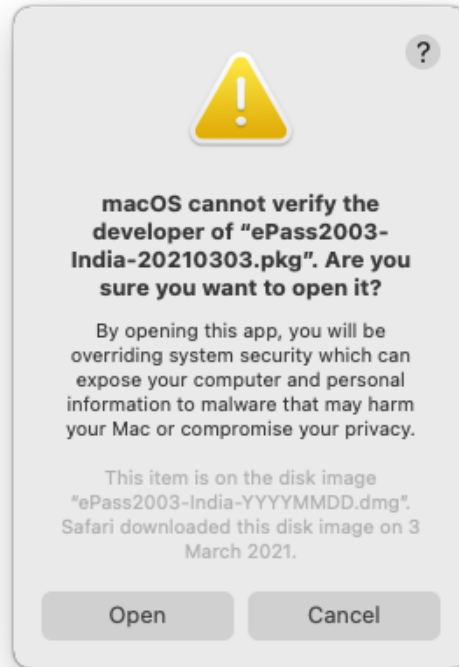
?

macOS cannot verify the developer of “ePass2003-India-20210303.pkg”. Are you sure you want to open it?

By opening this app, you will be overriding system security which can expose your computer and personal information to malware that may harm your Mac or compromise your privacy.

This item is on the disk image “ePass2003-India-YYYYMMDD.dmg”. Safari downloaded this disk image on 3 March 2021.

Open

Cancel